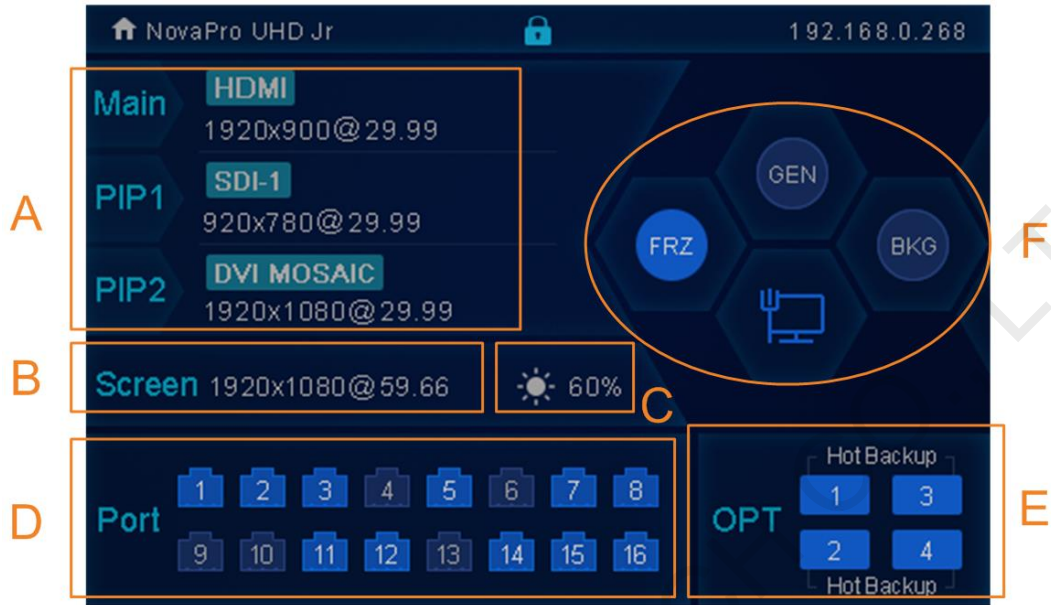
NovaPro UHD Jr

192.168.0.268

A

Main HDMI
1920x900@29.99

PIP1 SDI-1
920x780@29.99

PIP2 DVI MOSAIC
1920x1080@29.99

GEN

FRZ

BKG

F

B

Screen 1920x1080@59.66

60%

C

D

Port 1 2 3 4 5 6 7 8
9 10 11 12 13 14 15 16

Hot Backup
OPT 1 3
2 4
Hot Backup

E